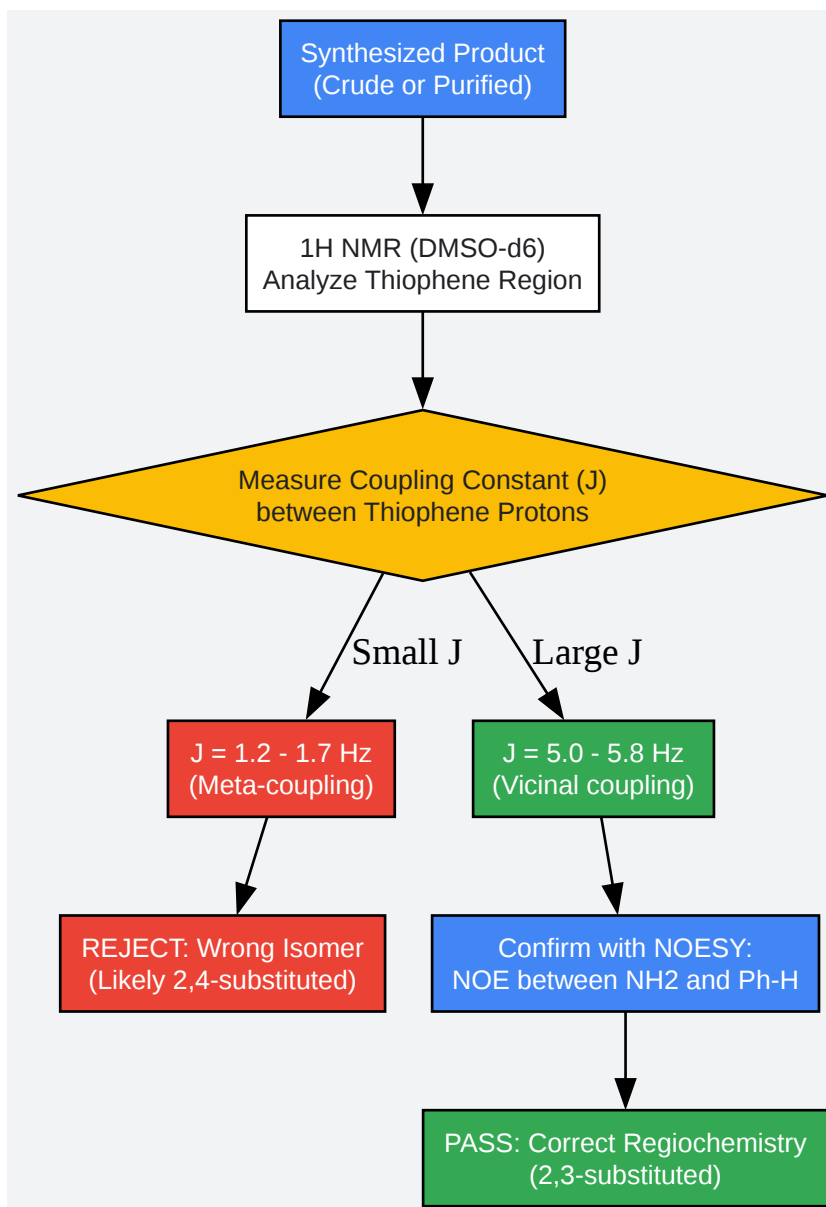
Synthesized Product
(Crude or Purified)

1H NMR (DMSO-d6)
Analyze Thiophene Region

Measure Coupling Constant (J)
between Thiophene Protons

Small J

Large J

J = 1.2 - 1.7 Hz
(Meta-coupling)

J = 5.0 - 5.8 Hz
(Vicinal coupling)

REJECT: Wrong Isomer
(Likely 2,4-substituted)

Confirm with NOESY:
NOE between NH2 and Ph-H

PASS: Correct Regiochemistry
(2,3-substituted)